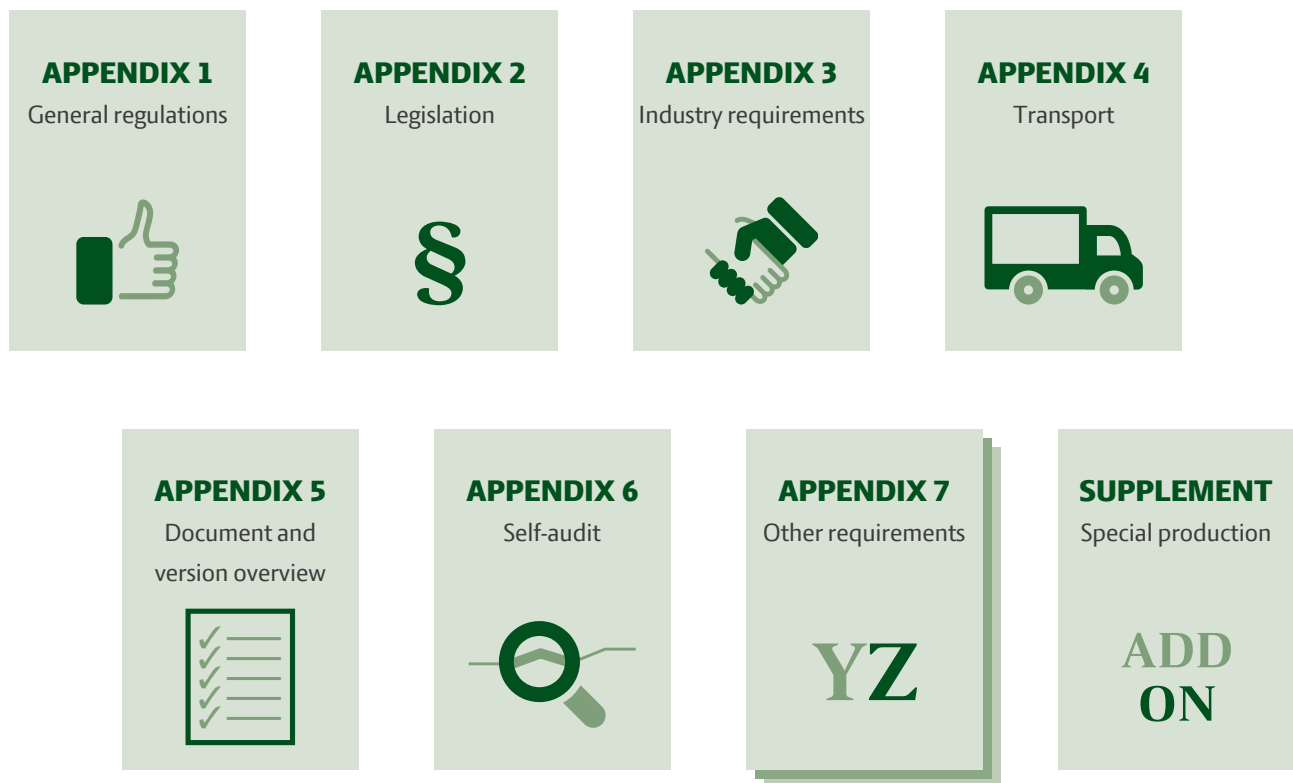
APPENDIX 1
General regulations

APPENDIX 2
Legislation

§

APPENDIX 3
Industry requirements

APPENDIX 4
Transport

APPENDIX 5
Document and version overview

APPENDIX 6
Self-audit

APPENDIX 7
Other requirements

YZ

SUPPLEMENT
Special production

ADD
ON